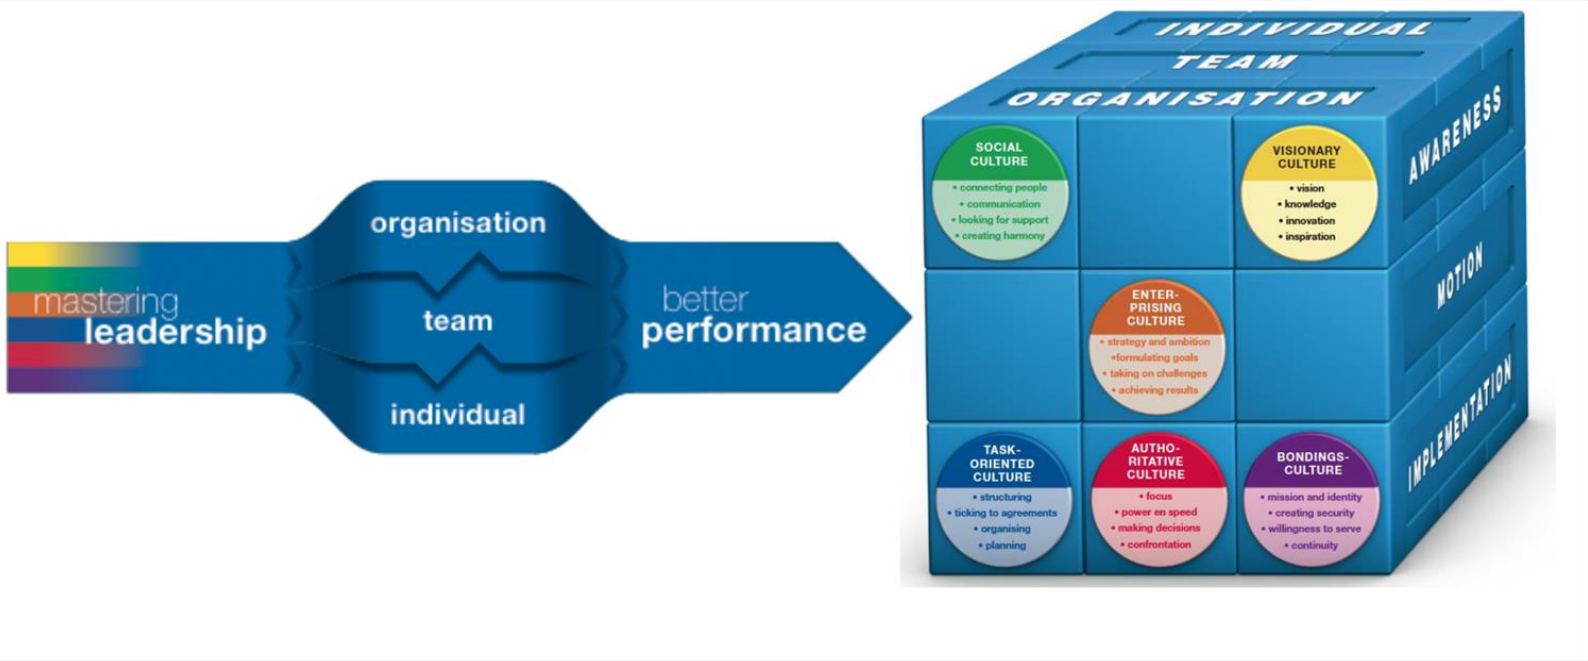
mastering
leadership

organisation

team

individual

better
performance

INDIVIDUAL
TEAM
ORGANISATION

AWARENESS
MOTION
IMPLEMENTATION

SOCIAL CULTURE
• connecting people
• communication
• looking for support
• creating harmony

VISIONARY CULTURE
• vision
• knowledge
• innovation
• inspiration

ENTER-PRISING CULTURE
• strategy and ambition
•formulating goals
• taking on challenges
• achieving results

TASK-ORIENTED CULTURE
• structuring
• ticking to agreements
• organising
• planning

AUTHO-RITATIVE CULTURE
• focus
• power en speed
• making decisions
• confrontation

BONDINGS-CULTURE
• mission and identity
• creating security
• willingness to serve
• continuity